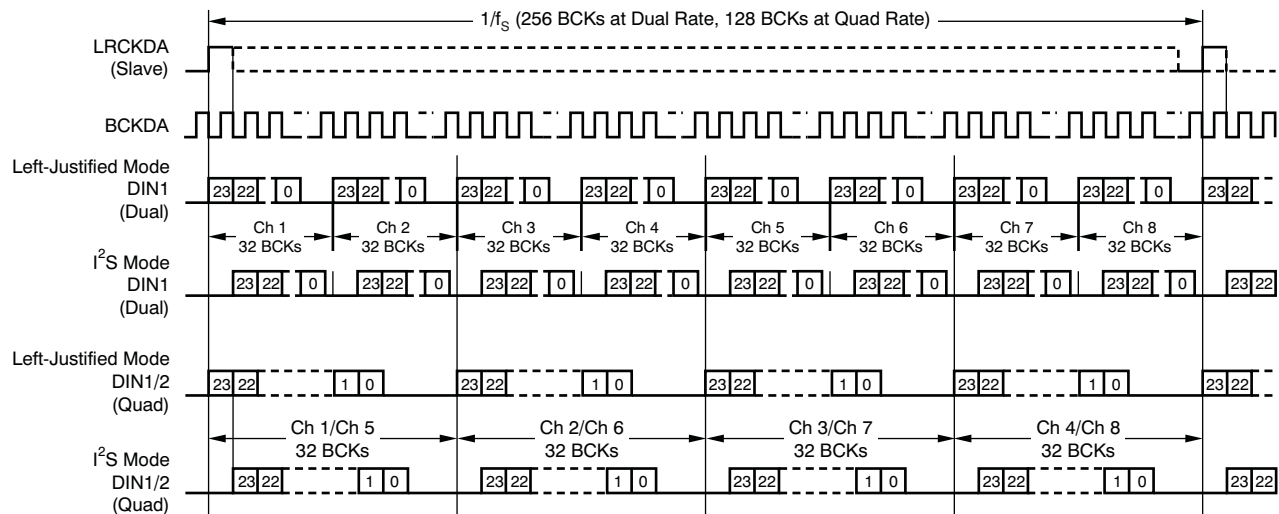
$1/f_S$ (256 BCKs at Dual Rate, 128 BCKs at Quad Rate)

LRCKDA (Slave)

BCKDA

Left-Justified Mode DIN1 (Dual)

23 22 0 23 22 0 23 22 0 23 22 0 23 22 0 23 22 0 23 22 0 23 22 0 23 22

Ch 1 32 BCKs
Ch 2 32 BCKs
Ch 3 32 BCKs
Ch 4 32 BCKs
Ch 5 32 BCKs
Ch 6 32 BCKs
Ch 7 32 BCKs
Ch 8 32 BCKs

$I^2S$ Mode DIN1 (Dual)

23 22 0 23 22 0 23 22 0 23 22 0 23 22 0 23 22 0 23 22 0 23 22 0 23 22

Left-Justified Mode DIN1/2 (Quad)

23 22 1 0 23 22 1 0 23 22 1 0 23 22 1 0 23 22

Ch 1/Ch 5 32 BCKs
Ch 2/Ch 6 32 BCKs
Ch 3/Ch 7 32 BCKs
Ch 4/Ch 8 32 BCKs

$I^2S$ Mode DIN1/2 (Quad)

23 22 1 0 23 22 1 0 23 22 1 0 23 22 1 0 23 22